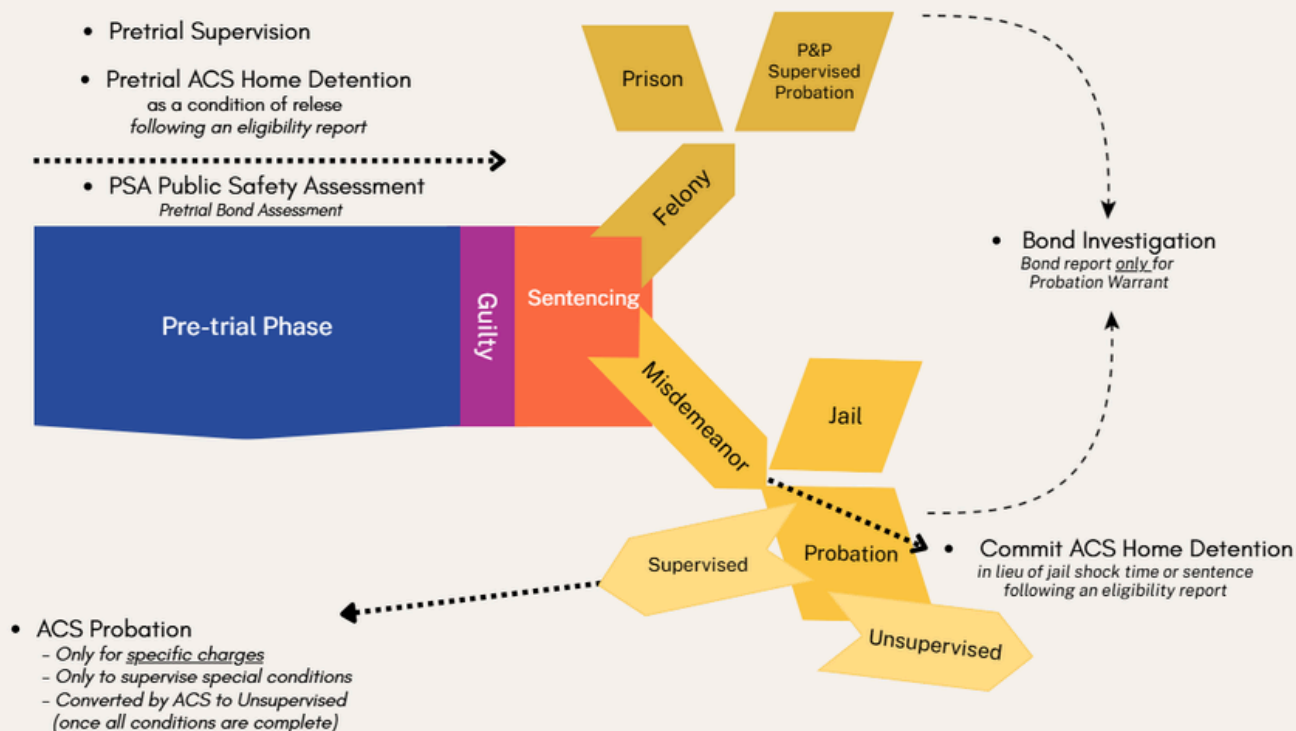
• Pretrial Supervision

• Pretrial ACS Home Detention
as a condition of relese
following an eligibility report

• PSA Public Safety Assessment
Pretrial Bond Assessment

Prison

P&P Supervised Probation

Felony

Pre-trial Phase

Guilty

Sentencing

Misdemeanor

Jail

• Bond Investigation
Bond report only for Probation Warrant

Supervised

Probation

Unsupervised

• Commit ACS Home Detention
in lieu of jail shock time or sentence following an eligibility report

• ACS Probation
- Only for specific charges
- Only to supervise special conditions
- Converted by ACS to Unsupervised (once all conditions are complete)